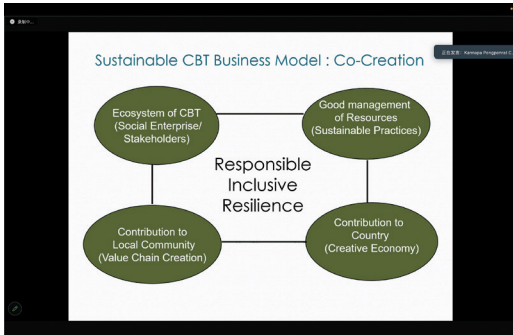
录制中...

Sustainable CBT Business Model : Co-Creation

正在发言：Kannapa Pongponrat C

Ecosystem of CBT (Social Enterprise/ Stakeholders)

Good management of Resources (Sustainable Practices)

Responsible Inclusive Resilience

Contribution to Local Community (Value Chain Creation)

Contribution to Country (Creative Economy)